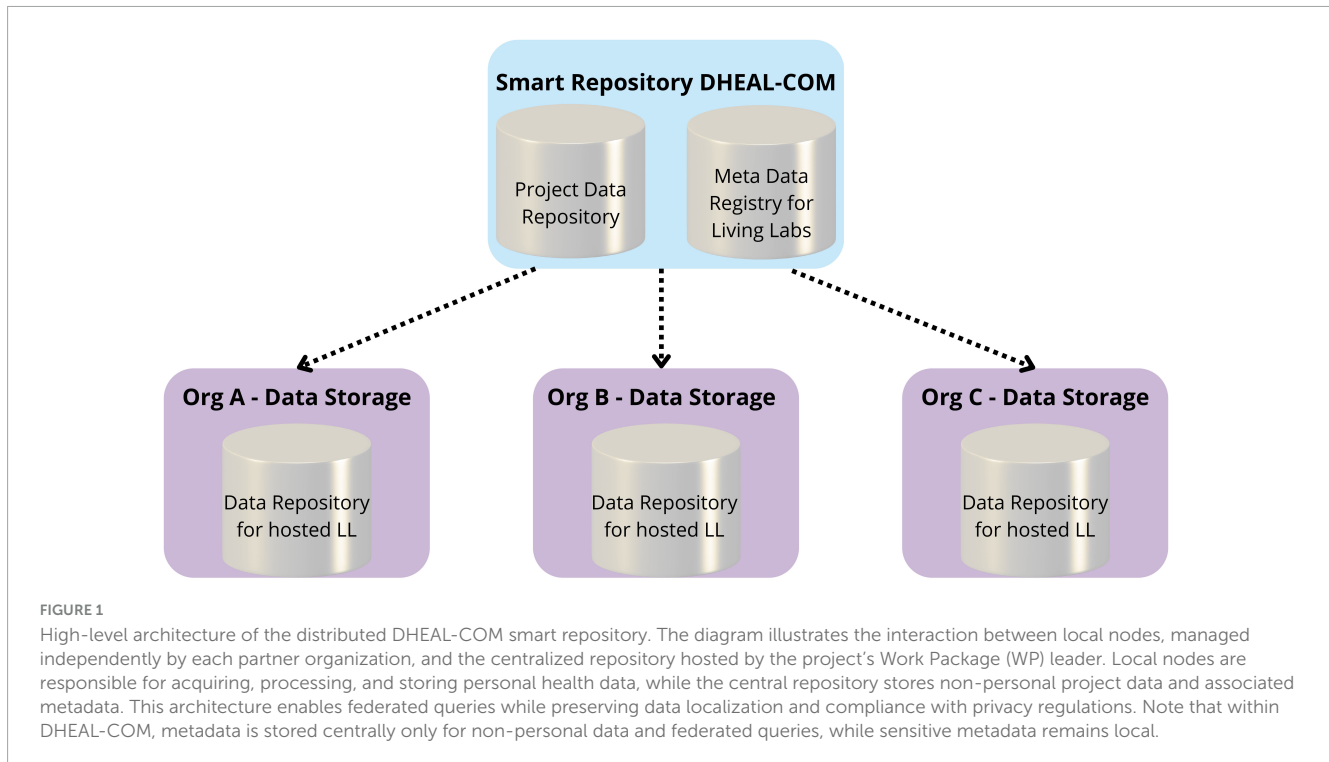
Smart Repository DHEAL-COM

Project Data Repository

Meta Data Registry for Living Labs

Org A - Data Storage

Data Repository for hosted LL

Org B - Data Storage

Data Repository for hosted LL

Org C - Data Storage

Data Repository for hosted LL

FIGURE 1
High-level architecture of the distributed DHEAL-COM smart repository. The diagram illustrates the interaction between local nodes, managed independently by each partner organization, and the centralized repository hosted by the project's Work Package (WP) leader. Local nodes are responsible for acquiring, processing, and storing personal health data, while the central repository stores non-personal project data and associated metadata. This architecture enables federated queries while preserving data localization and compliance with privacy regulations. Note that within DHEAL-COM, metadata is stored centrally only for non-personal data and federated queries, while sensitive metadata remains local.